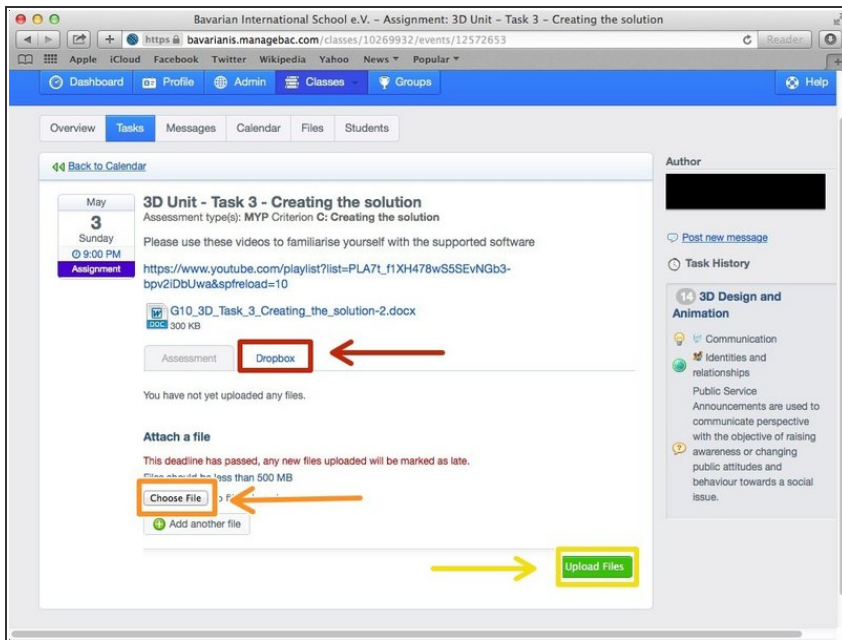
Bavarian International School e.V. – Assignment: 3D Unit – Task 3 – Creating the solution

https bavarianis.managebac.com/classes/10269932/events/12572653

Reader

Apple iCloud Facebook Twitter Wikipedia Yahoo News Popular

Dashboard Profile Admin Classes Groups Help

Overview Tasks Messages Calendar Files Students

Back to Calendar

May
3
Sunday
9:00 PM
Assignment

3D Unit - Task 3 - Creating the solution

Assessment type(s): MYP Criterion C: Creating the solution

Please use these videos to familiarise yourself with the supported software

https://www.youtube.com/playlist?list=PLA7t_f1XH478wS5SEvNGb3-bpv2iDbUwa&spfreload=10

G10_3D_Task_3_Creating_the_solution-2.docx
DOC 300 KB

Assessment Dropbox

You have not yet uploaded any files.

Attach a file

This deadline has passed, any new files uploaded will be marked as late.

Files should be less than 500 MB

Choose File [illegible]

Add another file

Upload Files

Author

Post new message

Task History

14 3D Design and Animation

Communication

Identities and relationships

Public Service Announcements are used to communicate perspective with the objective of raising awareness or changing public attitudes and behaviour towards a social issue.